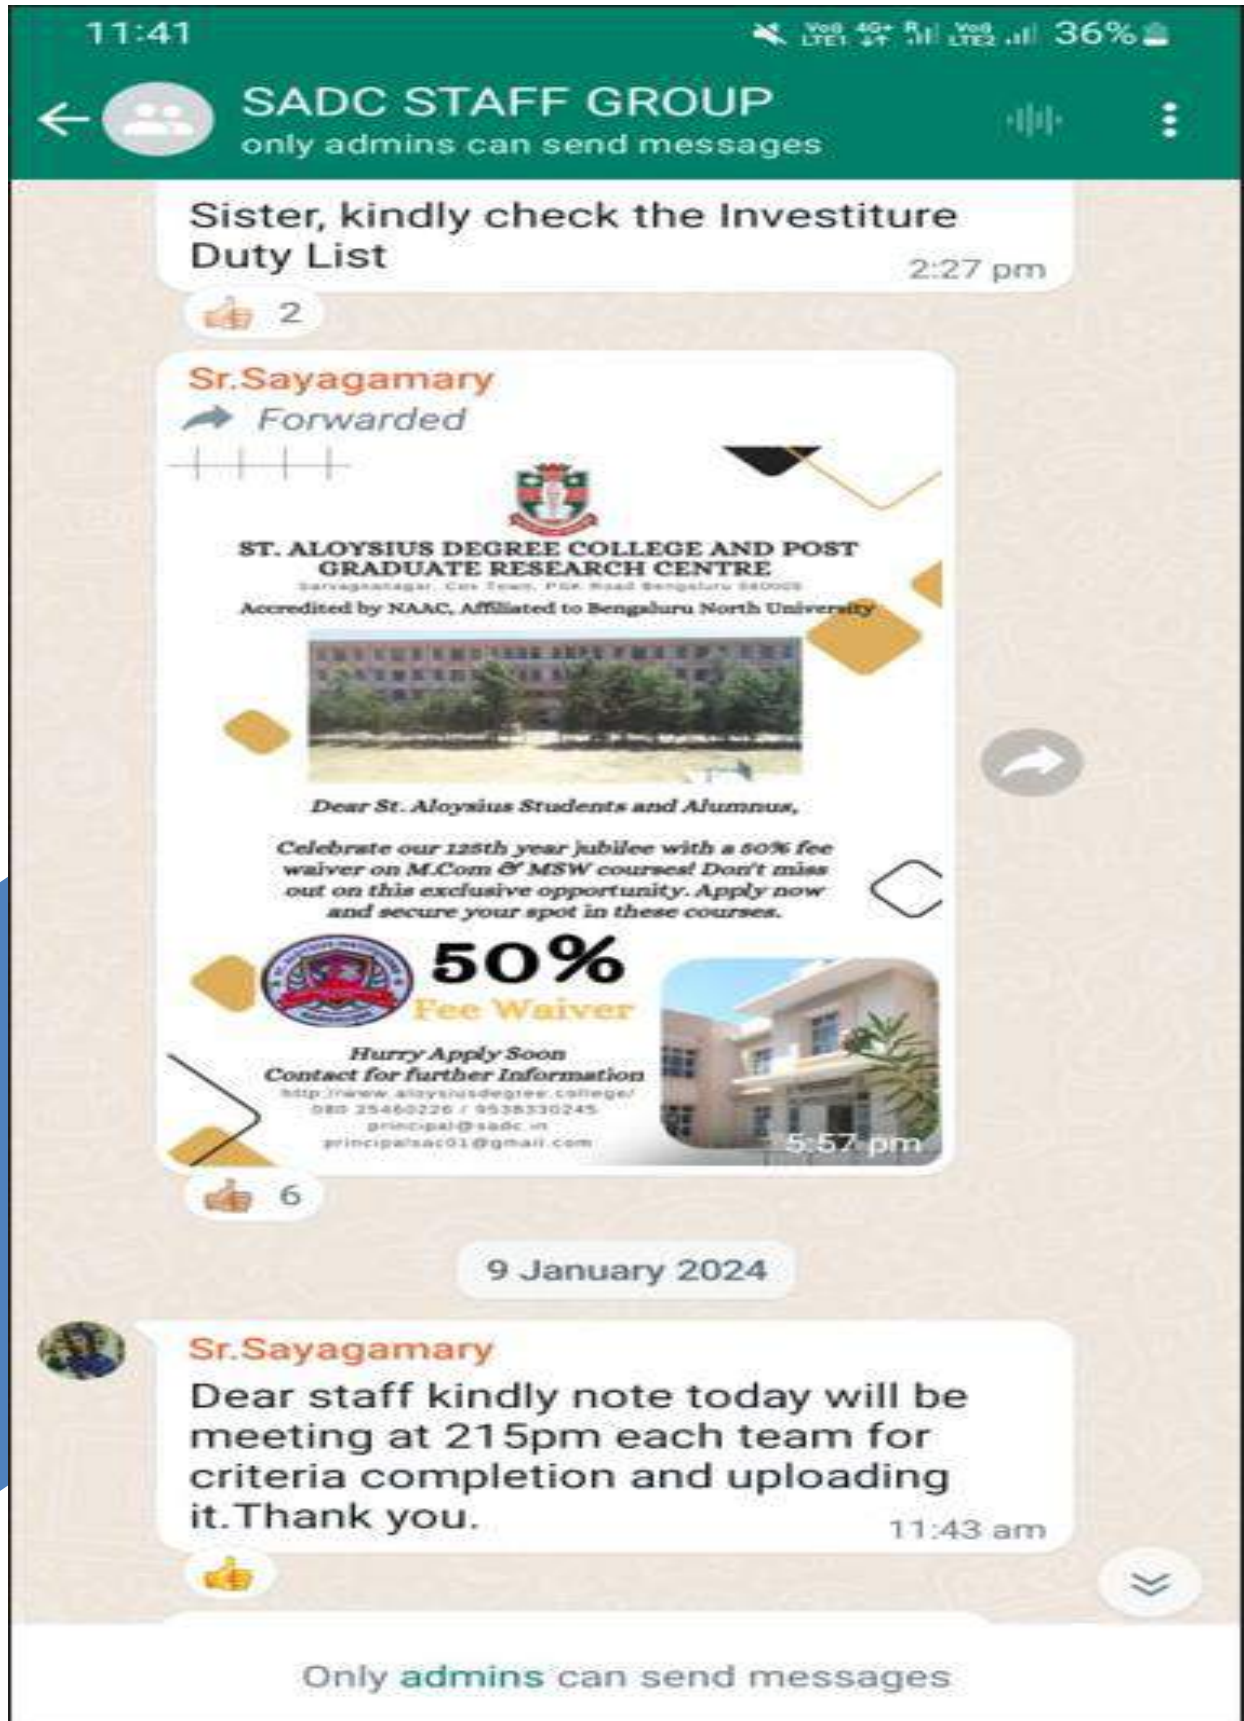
11:41 36%

SADC STAFF GROUP
only admins can send messages

Sister, kindly check the Investiture Duty List
2:27 pm

👍 2

Sr.Sayagamary
Forwarded

ST. ALOYSIUS DEGREE COLLEGE AND POST GRADUATE RESEARCH CENTRE
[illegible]
Accredited by NAAC, Affiliated to Bengaluru North University

Dear St. Aloysius Students and Alumnus,

Celebrate our 125th year jubilee with a 50% fee waiver on M.Com & MSW courses! Don't miss out on this exclusive opportunity. Apply now and secure your spot in these courses.

50%
Fee Waiver

Hurry Apply Soon
Contact for further Information
http://www.aloysiusdegree.college/
080 25460226 / 9538330245
principal@sadc.in
principalsac01@gmail.com
5:57 pm

👍 6

9 January 2024

Sr.Sayagamary
Dear staff kindly note today will be meeting at 215pm each team for criteria completion and uploading it.Thank you.
11:43 am

👍

Only admins can send messages